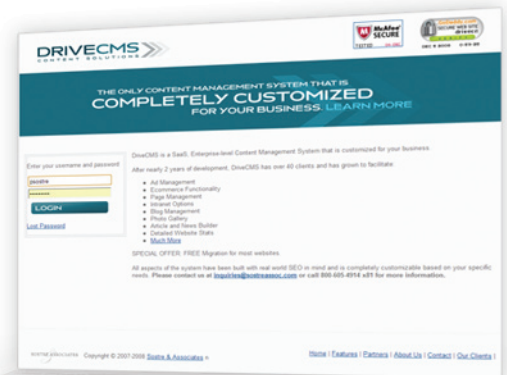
DRIVECMS
CONTENT SOLUTIONS

McAfee SECURE

THE ONLY CONTENT MANAGEMENT SYSTEM THAT IS
COMPLETELY CUSTOMIZED
FOR YOUR BUSINESS. LEARN MORE

Enter your username and password

LOGIN

Lost Password

DriveCMS is a SaaS, Enterprise-level Content Management System that is customized for your business.

After nearly 2 years of development, DriveCMS has over 40 clients and has grown to facilitate:

- Ad Management
- Ecommerce Functionality
- Page Management
- Intranet Options
- Blog Management
- Photo Gallery
- Article and News Builder
- Detailed Website Stats
- Much More

SPECIAL OFFER: FREE Migration for most websites.

All aspects of the system have been built with real world SEO in mind and is completely customizable based on your specific needs. Please contact us at inquiries@sostreassoc.com or call 800-605-4914 x81 for more information.

Copyright © 2007-2009 Sostre & Associates

Home | Features | Partners | About Us | Contact | Our Clients |